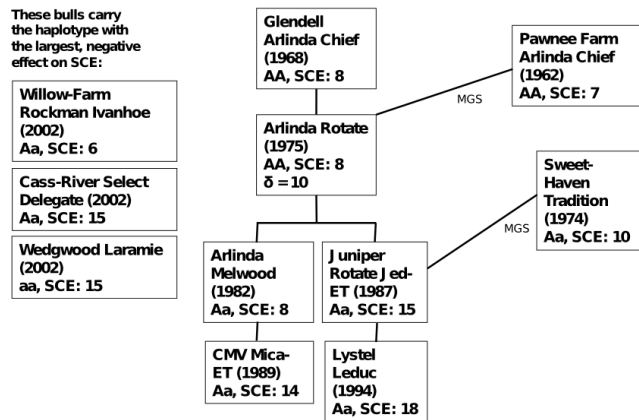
These bulls carry the haplotype with the largest, negative effect on SCE:

Willow-Farm Rockman Ivanhoe (2002) Aa, SCE: 6

Cass-River Select Delegate (2002) Aa, SCE: 15

Wedgwood Laramie (2002) aa, SCE: 15

Glendell Arlinda Chief (1968) AA, SCE: 8

Pawnee Farm Arlinda Chief (1962) AA, SCE: 7

MGS

Arlinda Rotate (1975) AA, SCE: 8 $\delta = 10$

Sweet-Haven Tradition (1974) Aa, SCE: 10

MGS

Arlinda Melwood (1982) Aa, SCE: 8

Juniper Rotate Jed-ET (1987) Aa, SCE: 15

CMV Mica-ET (1989) Aa, SCE: 14

Lystel Leduc (1994) Aa, SCE: 18